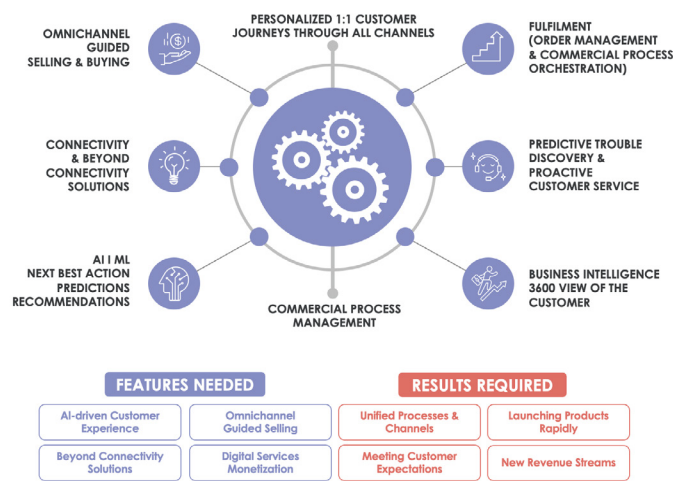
OMNICHANNEL GUIDED SELLING & BUYING

PERSONALIZED 1:1 CUSTOMER JOURNEYS THROUGH ALL CHANNELS

FULFILMENT (ORDER MANAGEMENT & COMMERCIAL PROCESS ORCHESTRATION)

CONNECTIVITY & BEYOND CONNECTIVITY SOLUTIONS

PREDICTIVE TROUBLE DISCOVERY & PROACTIVE CUSTOMER SERVICE

AI I ML NEXT BEST ACTION PREDICTIONS RECOMMENDATIONS

BUSINESS INTELLIGENCE 3600 VIEW OF THE CUSTOMER

COMMERCIAL PROCESS MANAGEMENT

FEATURES NEEDED

AI-driven Customer Experience

Omnichannel Guided Selling

Beyond Connectivity Solutions

Digital Services Monetization

RESULTS REQUIRED

Unified Processes & Channels

Launching Products Rapidly

Meeting Customer Expectations

New Revenue Streams